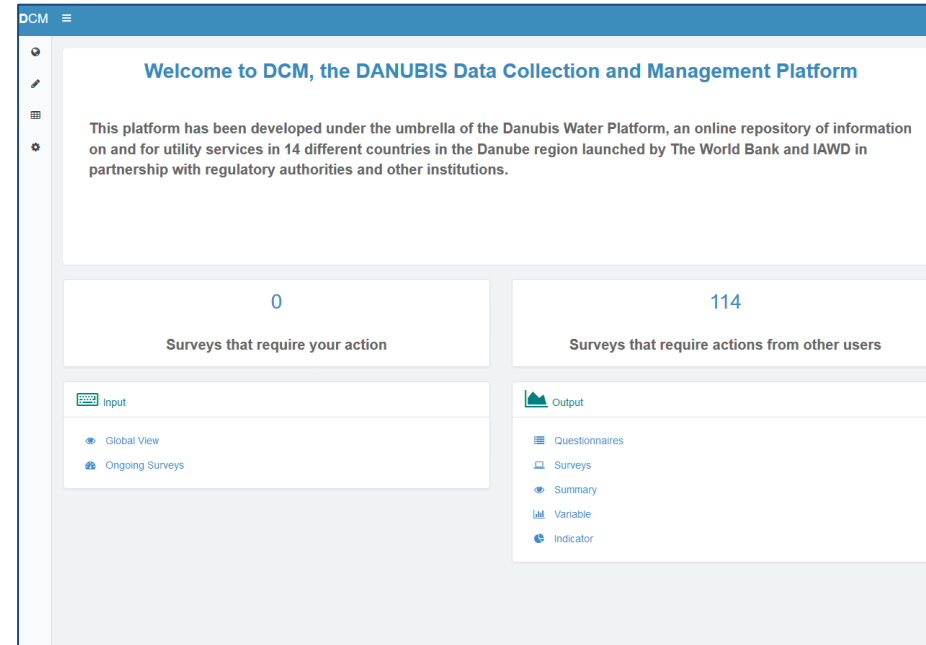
DCM ≡

Welcome to DCM, the DANUBIS Data Collection and Management Platform

This platform has been developed under the umbrella of the Danubis Water Platform, an online repository of information on and for utility services in 14 different countries in the Danube region launched by The World Bank and IAWD in partnership with regulatory authorities and other institutions.

0

Surveys that require your action

114

Surveys that require actions from other users

Input

Global View

Ongoing Surveys

Output

Questionnaires

Surveys

Summary

Variable

Indicator